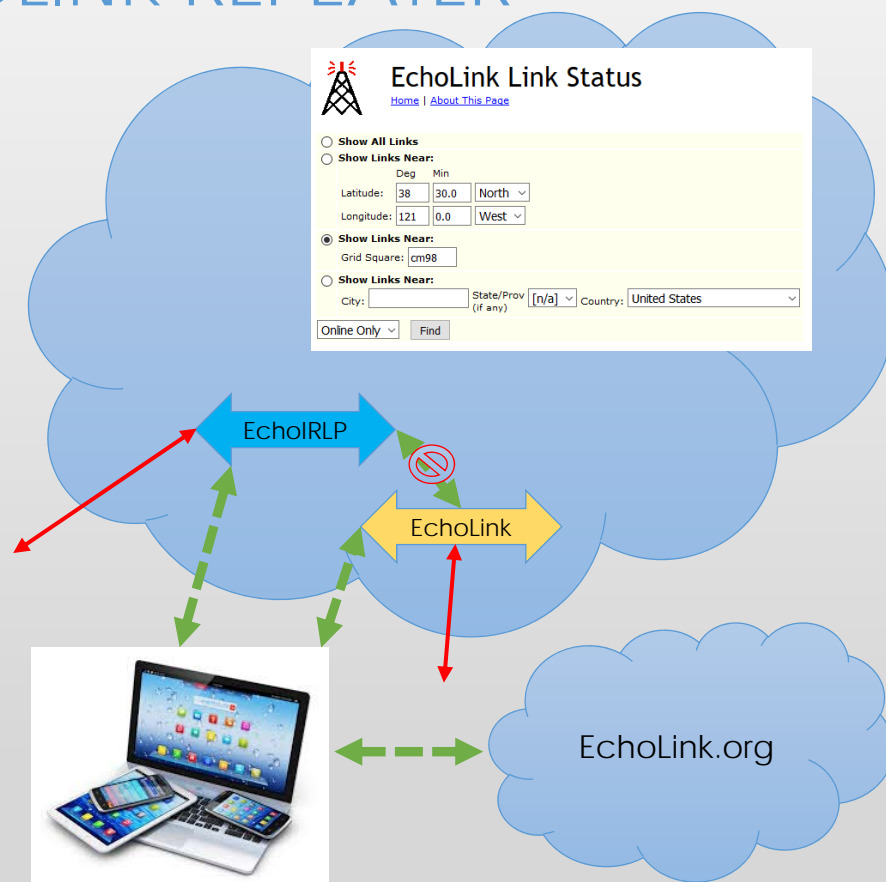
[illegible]LINK REPEATER

EchoLink Link Status

Home | About This Page

Show All Links

Show Links Near:

Deg Min

Latitude: 38 30.0 North

Longitude: 121 0.0 West

Show Links Near:

Grid Square: cm98

Show Links Near:

City: State/Prov (if any) [n/a] Country: United States

Online Only Find

EchoIRLP

EchoLink

EchoLink.org